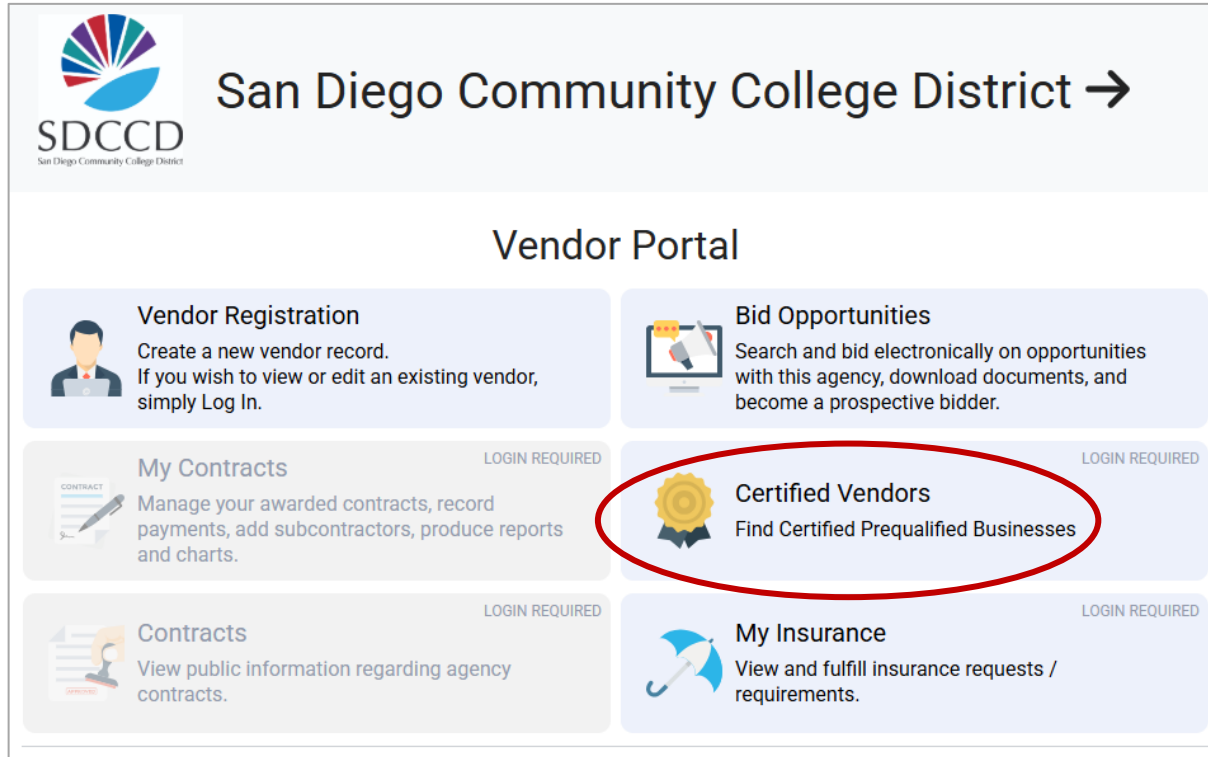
SDCCD
San Diego Community College District

San Diego Community College District →

Vendor Portal

Vendor Registration
Create a new vendor record.
If you wish to view or edit an existing vendor, simply Log In.

Bid Opportunities
Search and bid electronically on opportunities with this agency, download documents, and become a prospective bidder.

LOGIN REQUIRED
CONTRACT
My Contracts
Manage your awarded contracts, record payments, add subcontractors, produce reports and charts.

LOGIN REQUIRED
Certified Vendors
Find Certified Prequalified Businesses

LOGIN REQUIRED
Contracts
View public information regarding agency contracts.

LOGIN REQUIRED
My Insurance
View and fulfill insurance requests / requirements.